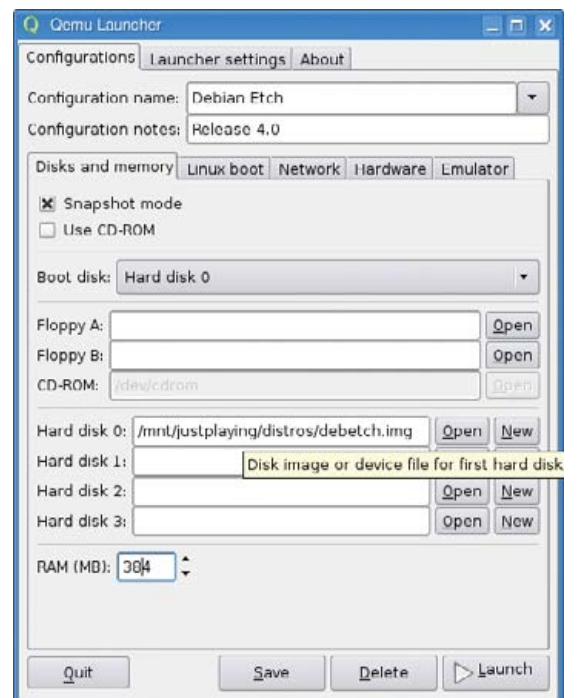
Qemu Launcher

Configurations | Launcher settings | About

Configuration name: Debian Etch

Configuration notes: Release 4.0

Disks and memory | Linux boot | Network | Hardware | Emulator

Snapshot mode

Use CD-ROM

Boot disk: Hard disk 0

Floppy A: Open

Floppy B: Open

CD-ROM: /dev/cdrom Open

Hard disk 0: /mnt/justplaying/distros/debetch.img Open New

Hard disk 1: Disk image or device file for first hard disk

Hard disk 2: Open New

Hard disk 3: Open New

RAM (MB): 384

Quit Save Delete Launch